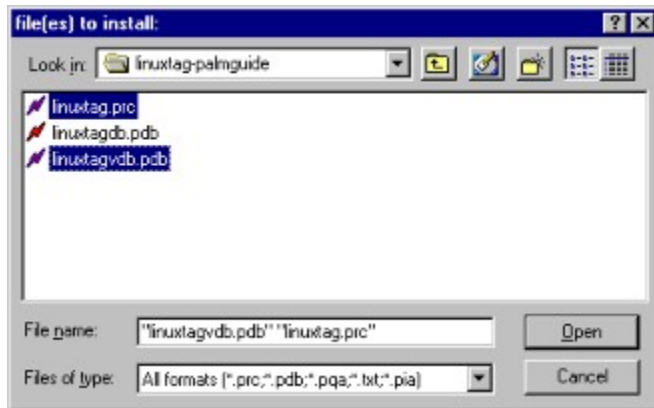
file(es) to install:
Look in: linuxtag-palmguide
linuxtag.prc
linuxtagdb.pdb
linuxtagvdb.pdb
File name: "linuxtagvdb.pdb" "linuxtag.prc"
Open
Files of type: All formats (*.prc;*.pdb;*.pqa;*.txt;*.pia)
Cancel